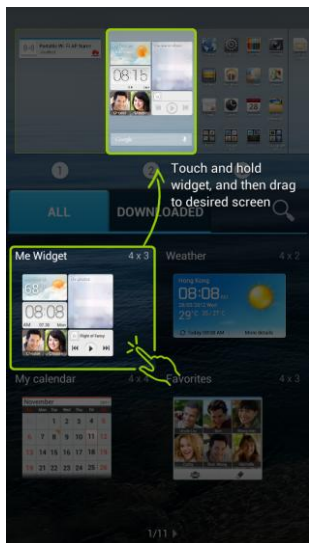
08:15

1

2

Touch and hold widget, and then drag to desired screen

ALL

DOWNLOADED

Me Widget

4 x 3

68°

08:15

Weather

4 x 2

Hong Kong

08:08

29°C

My calendar

4 x 4

November

Favorites

4 x 3

1/11